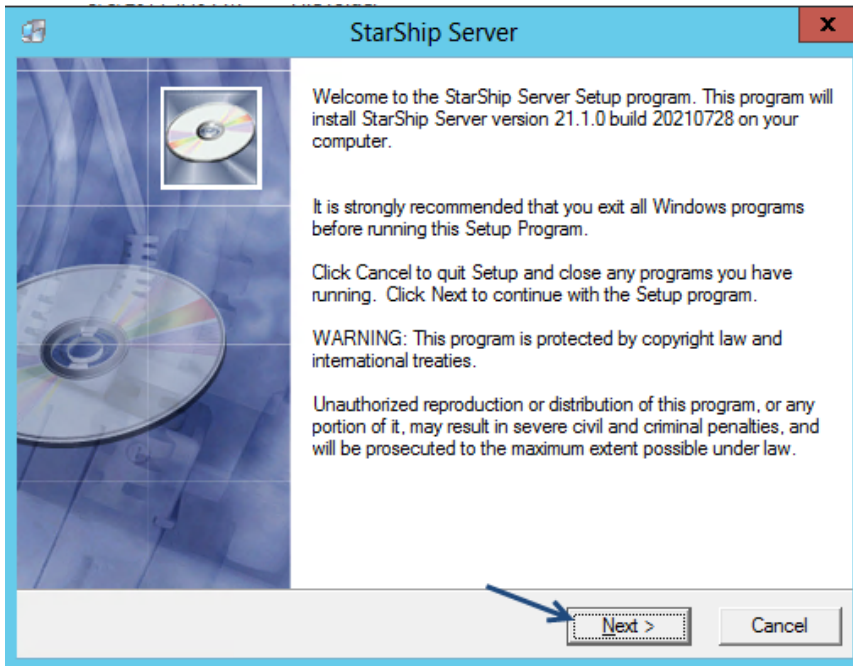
StarShip Server

x

Welcome to the StarShip Server Setup program. This program will install StarShip Server version 21.1.0 build 20210728 on your computer.

It is strongly recommended that you exit all Windows programs before running this Setup Program.

Click Cancel to quit Setup and close any programs you have running. Click Next to continue with the Setup program.

WARNING: This program is protected by copyright law and international treaties.

Unauthorized reproduction or distribution of this program, or any portion of it, may result in severe civil and criminal penalties, and will be prosecuted to the maximum extent possible under law.

Next >

Cancel